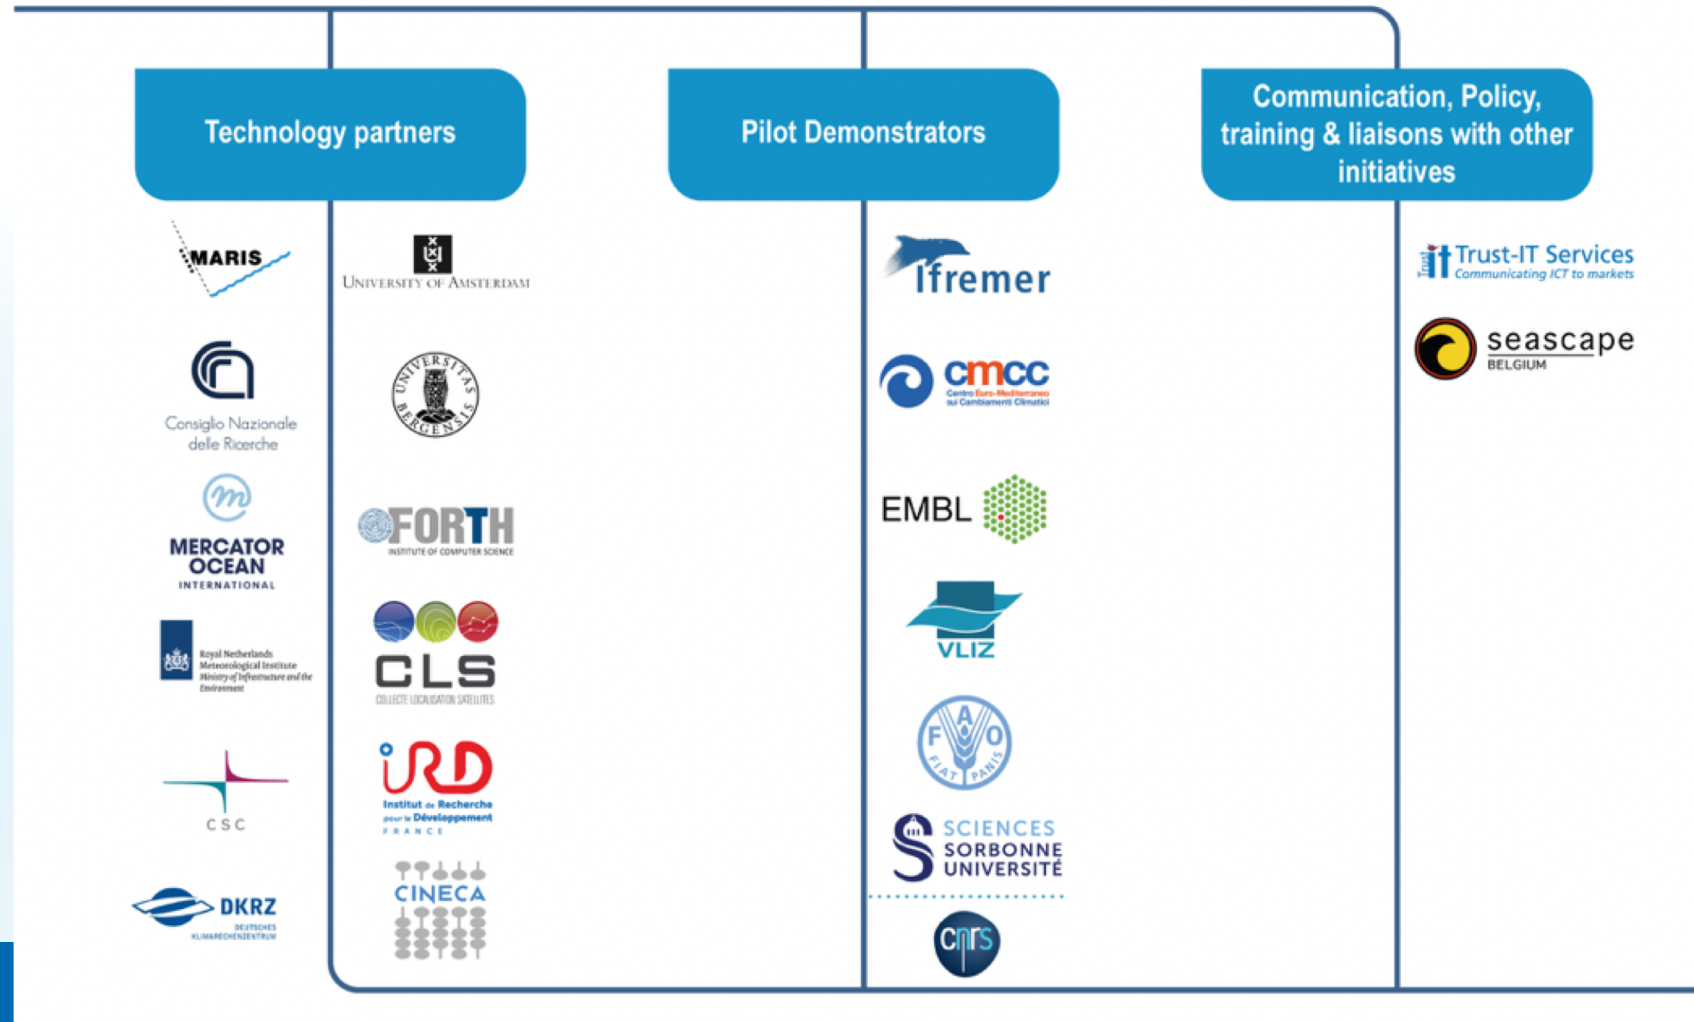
Technology partners

MARIS

Consiglio Nazionale delle Ricerche

MERCATOR OCEAN INTERNATIONAL

Royal Netherlands Meteorological Institute Ministry of Infrastructure and the Environment

CSC

DKRZ DEUTSCHES KLIMARECHENZENTRUM

UNIVERSITY OF AMSTERDAM

UNIVERSITAS BERGENSIS

FORTH INSTITUTE OF COMPUTER SCIENCE

CLS COLLECTE LOCALISATION SATELLITES

IRD Institut de Recherche pour le Développement FRANCE

CINECA

Pilot Demonstrators

Ifremer

cmcc Centro Euro-Mediterraneo sui Cambiamenti Climatici

EMBL

VLIZ

FAO FIAT PANIS

SCIENCES SORBONNE UNIVERSITÉ

cnrs

Communication, Policy, training & liaisons with other initiatives

Trust-IT Services Communicating ICT to markets

seascape BELGIUM